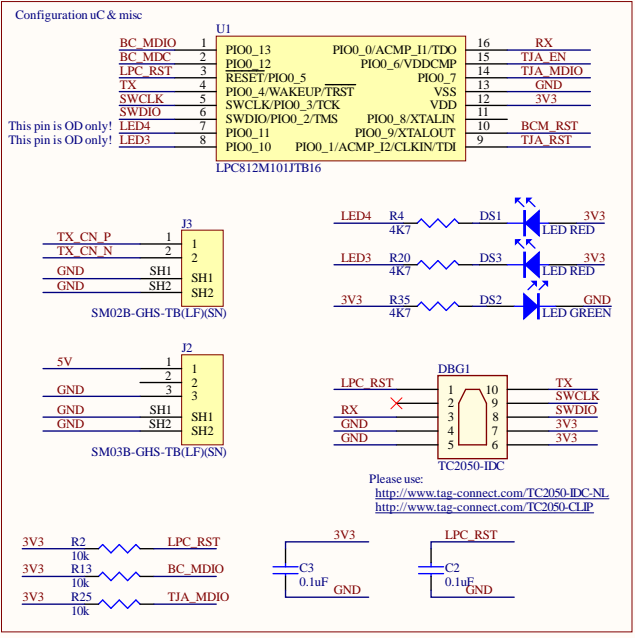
Configuration uC & misc

U1

| | | | | | |
|---|---|---|---|---|---|
| BC_MDIO | 1 | PIO0_13 | PIO0_0/ACMP_I1/TDO | 16 | RX |
| BC_MDC | 2 | PIO0_12 | PIO0_6/VDDCMP | 15 | TJA_EN |
| LPC_RST | 3 | RESET/PIO0_5 | PIO0_7 | 14 | TJA_MDIO |
| TX | 4 | PIO0_4/WAKEUP/TRST | VSS | 13 | GND |
| SWCLK | 5 | SWCLK/PIO0_3/TCK | VDD | 12 | 3V3 |
| SWDIO | 6 | SWDIO/PIO0_2/TMS | PIO0_8/XTALIN | 11 | |
| LED4 | 7 | PIO0_11 | PIO0_9/XTALOUT | 10 | BCM_RST |
| LED3 | 8 | PIO0_10 | PIO0_1/ACMP_I2/CLKIN/TDI | 9 | TJA_RST |

This pin is OD only!
This pin is OD only!

LPC812M101JTB16

J3
TX_CN_P 1 1
TX_CN_N 2 2
GND SH1 SH1
GND SH2 SH2
SM02B-GHS-TB(LF)(SN)

LED4 R4 4K7 DS1 LED RED 3V3
LED3 R20 4K7 DS3 LED RED 3V3
3V3 R35 4K7 DS2 LED GREEN GND

J2
5V 1 1
2 2
GND 3 3
GND SH1 SH1
GND SH2 SH2
SM03B-GHS-TB(LF)(SN)

DBG1
LPC_RST 1 10 TX
2 9 SWCLK
RX 3 8 SWDIO
GND 4 7 3V3
GND 5 6 3V3
TC2050-IDC

Please use:
http://www.tag-connect.com/TC2050-IDC-NL
http://www.tag-connect.com/TC2050-CLIP

3V3 R2 10k LPC_RST
3V3 R13 10k BC_MDIO
3V3 R25 10k TJA_MDIO

3V3
C3
0.1uF
GND

LPC_RST
C2
0.1uF
GND